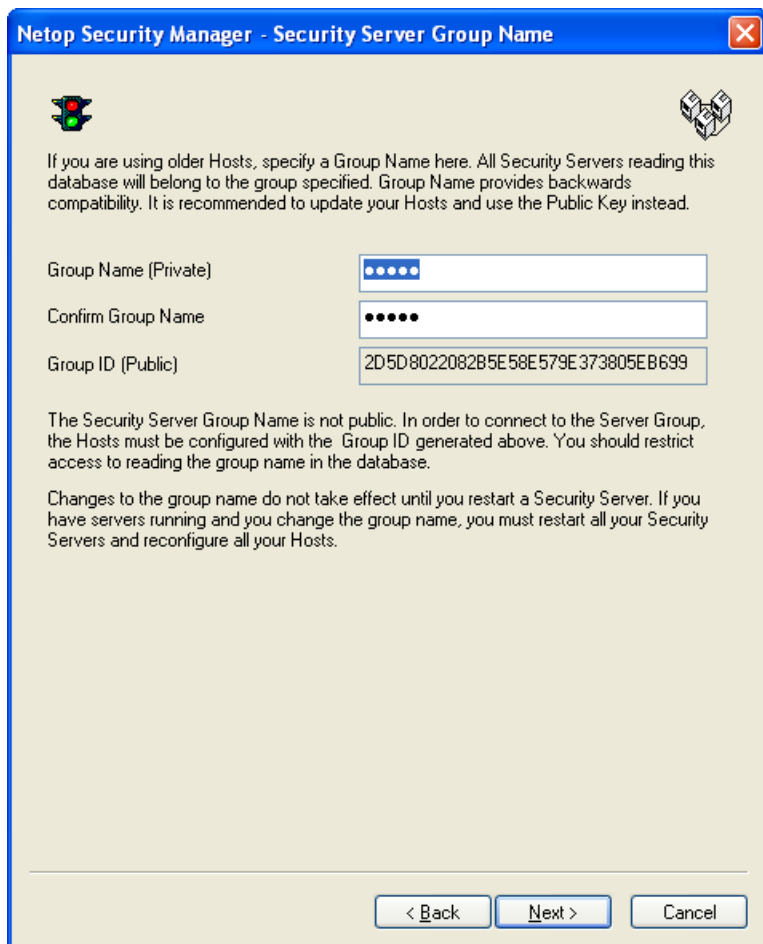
Netop Security Manager - Security Server Group Name

If you are using older Hosts, specify a Group Name here. All Security Servers reading this database will belong to the group specified. Group Name provides backwards compatibility. It is recommended to update your Hosts and use the Public Key instead.

Group Name (Private) •••••

Confirm Group Name •••••

Group ID (Public) 2D5D8022082B5E58E579E373805EB699

The Security Server Group Name is not public. In order to connect to the Server Group, the Hosts must be configured with the Group ID generated above. You should restrict access to reading the group name in the database.

Changes to the group name do not take effect until you restart a Security Server. If you have servers running and you change the group name, you must restart all your Security Servers and reconfigure all your Hosts.

< Back Next > Cancel